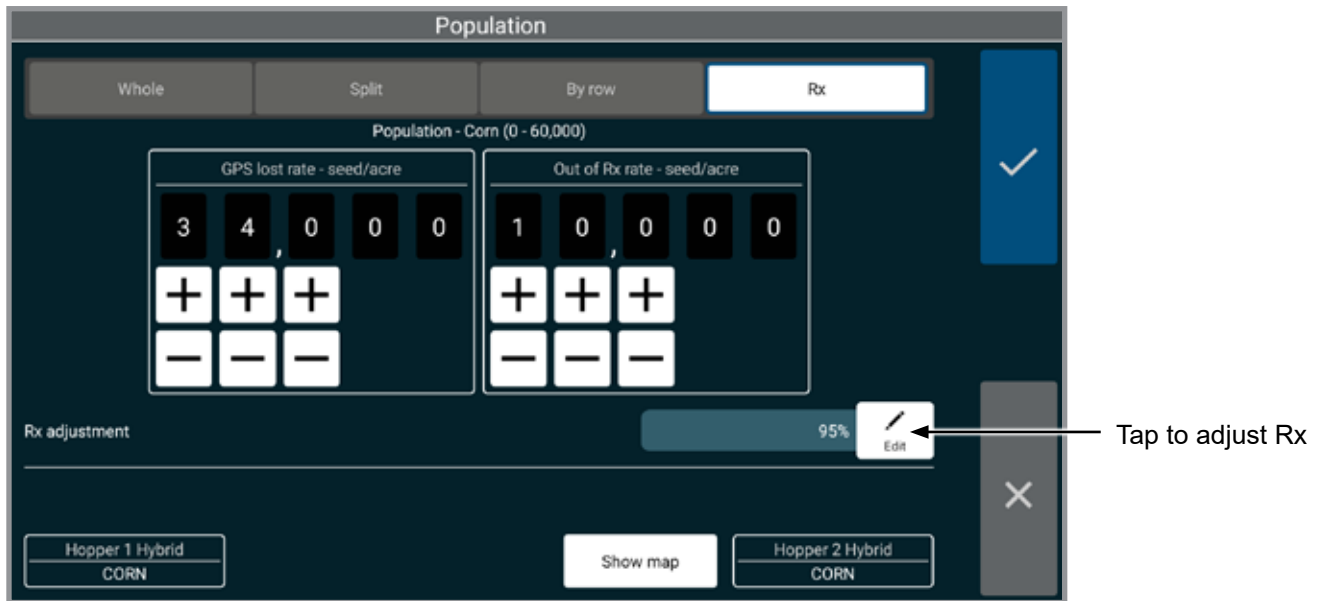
Population

Whole

Split

By row

Rx

Population - Corn (0 - 60,000)

GPS lost rate - seed/acre

3 4 , 0 0 0

+ + +

— — —

Out of Rx rate - seed/acre

1 0 , 0 0 0

+ + +

— — —

Rx adjustment

95%

Edit

Tap to adjust Rx

Hopper 1 Hybrid
CORN

Show map

Hopper 2 Hybrid
CORN